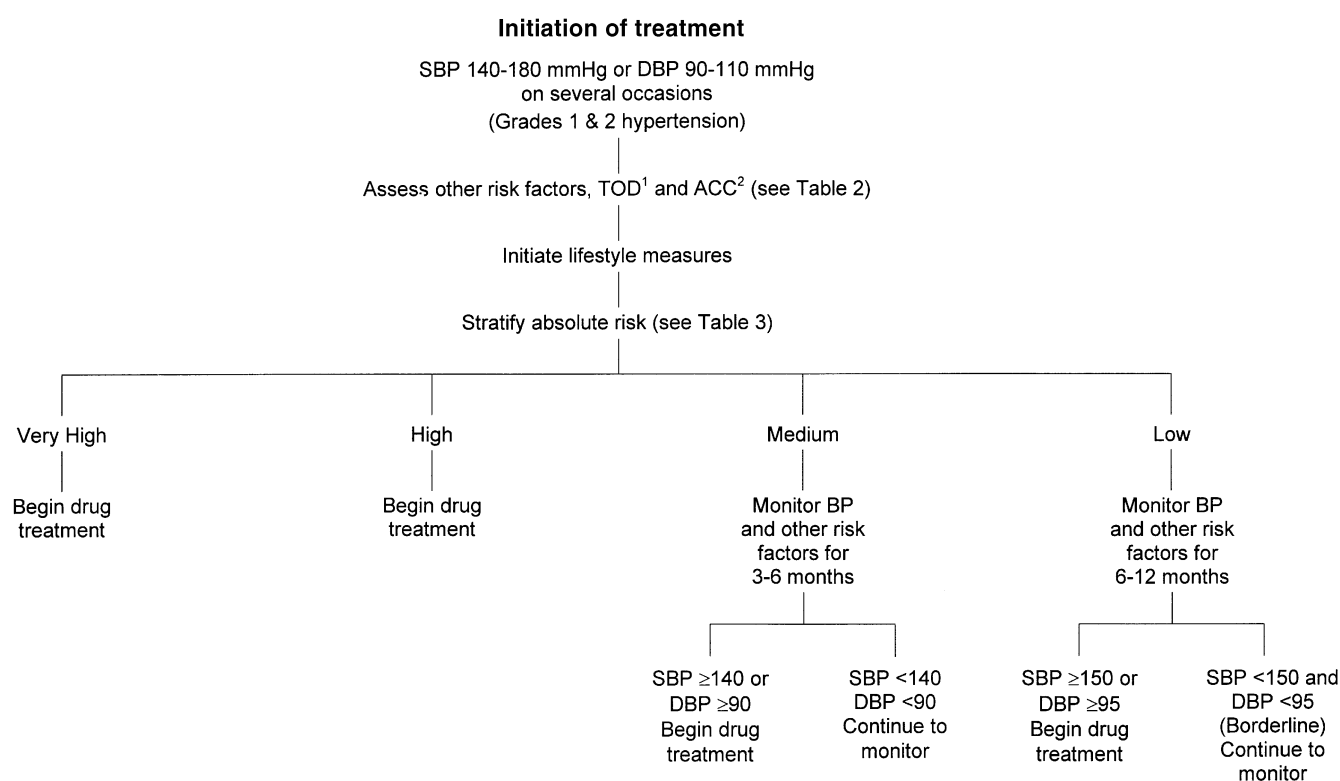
**Initiation of treatment**

SBP 140-180 mmHg or DBP 90-110 mmHg on several occasions (Grades 1 & 2 hypertension)

Assess other risk factors, TOD$^1$ and ACC$^2$ (see Table 2)

Initiate lifestyle measures

Stratify absolute risk (see Table 3)

Very High

Begin drug treatment

High

Begin drug treatment

Medium

Monitor BP and other risk factors for 3-6 months

SBP $\geq$140 or DBP $\geq$90 Begin drug treatment

SBP <140 DBP <90 Continue to monitor

Low

Monitor BP and other risk factors for 6-12 months

SBP $\geq$150 or DBP $\geq$95 Begin drug treatment

SBP <150 and DBP <95 (Borderline) Continue to monitor